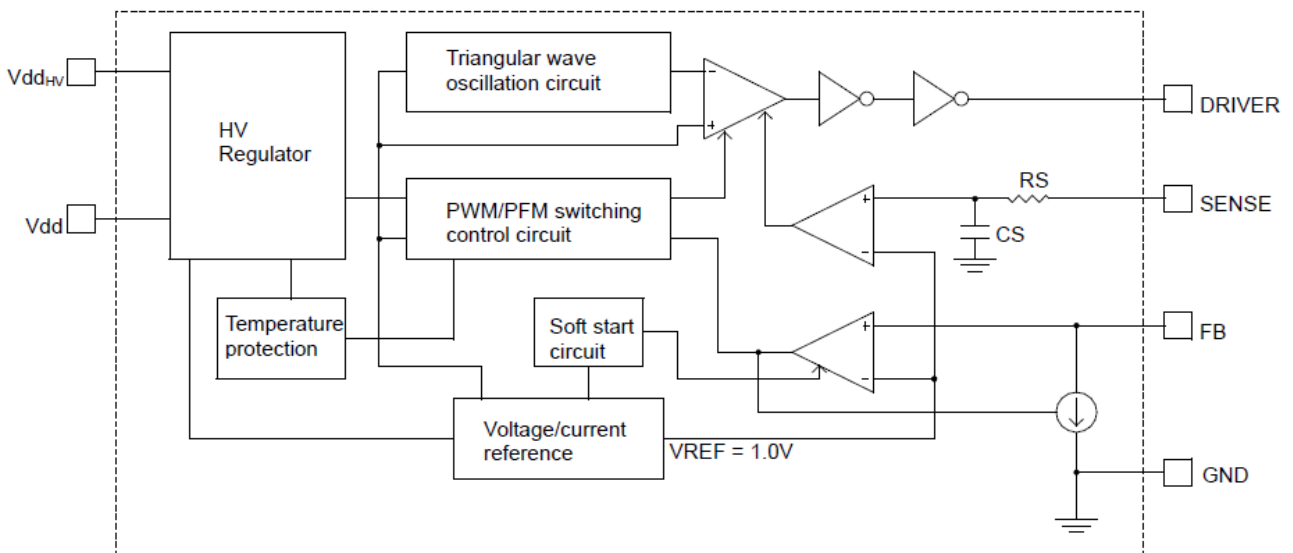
Vdd$_{HV}$

Vdd

HV Regulator

Triangular wave oscillation circuit

-

+

DRIVER

PWM/PFM switching control circuit

+

-

RS

SENSE

CS

Temperature protection

Soft start circuit

+

-

FB

Voltage/current reference

VREF = 1.0V

GND